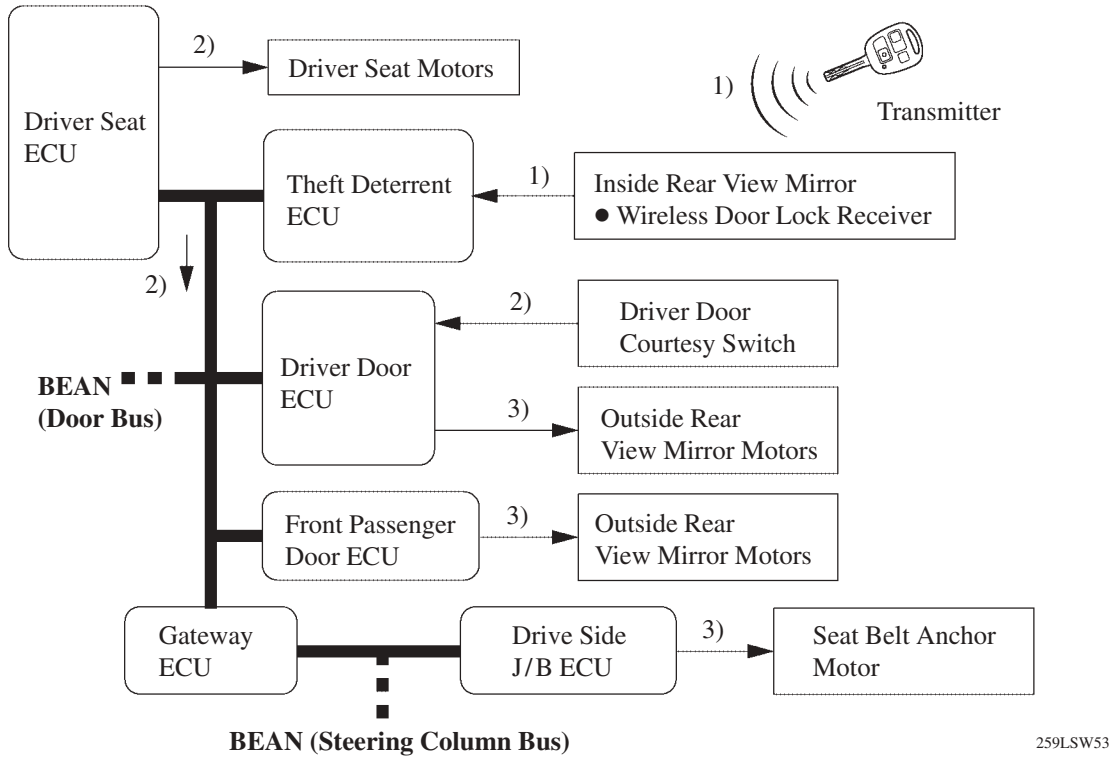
Driver Seat ECU

2)

Driver Seat Motors

1)

Transmitter

Theft Deterrent ECU

1)

Inside Rear View Mirror
● Wireless Door Lock Receiver

2)

Driver Door ECU

2)

Driver Door Courtesy Switch

BEAN (Door Bus)

3)

Outside Rear View Mirror Motors

Front Passenger Door ECU

3)

Outside Rear View Mirror Motors

Gateway ECU

Drive Side J/B ECU

3)

Seat Belt Anchor Motor

BEAN (Steering Column Bus)

259LSW53